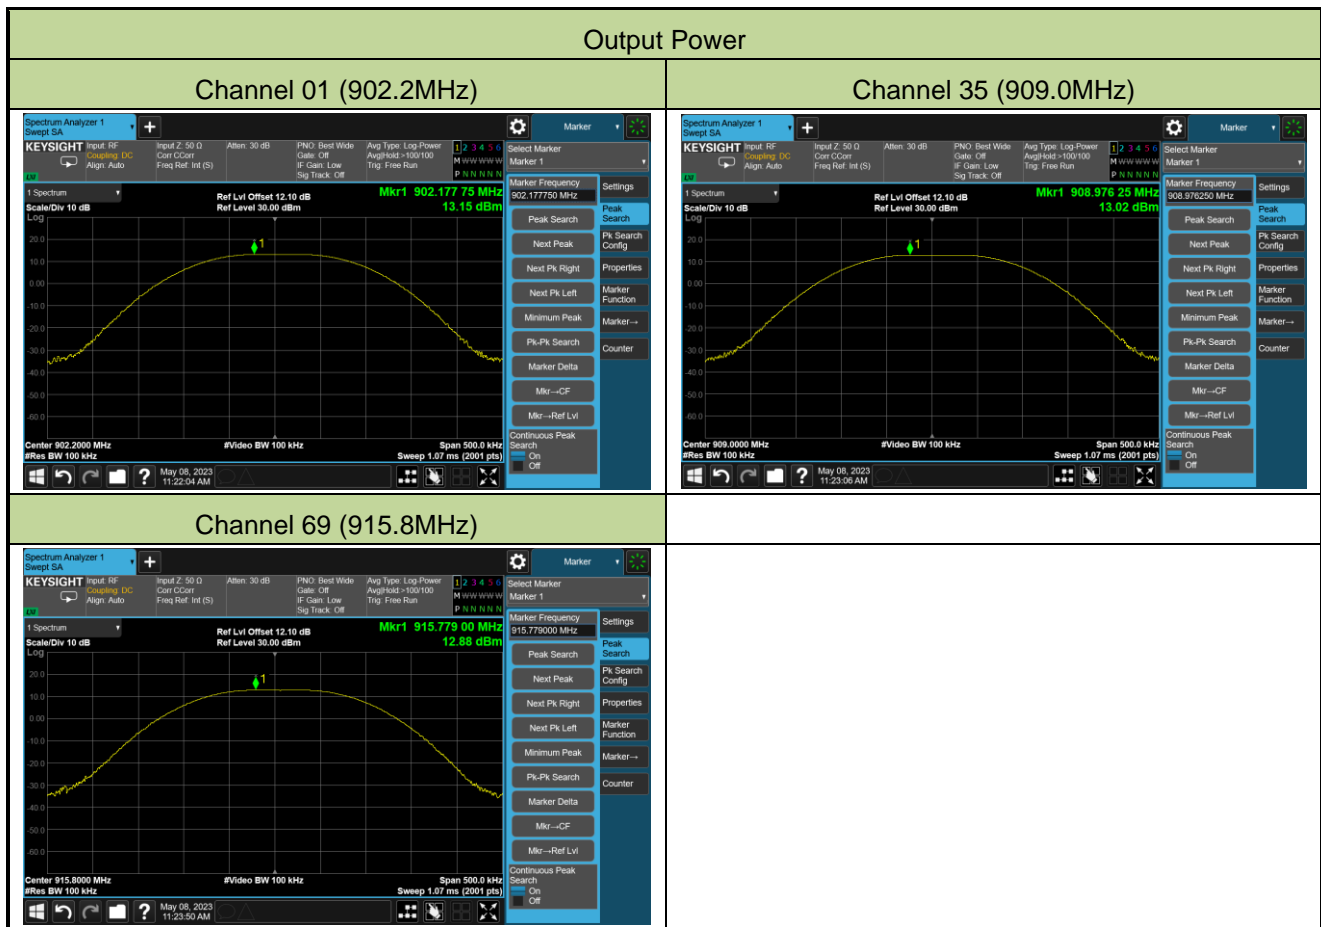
Output Power

| Channel 01 (902.2MHz) | Channel 35 (909.0MHz) |
|---|---|
| Spectrum Analyzer 1 Swept SA + Marker<br>KEYSIGHT Input: RF Coupling: DC Align: Auto Input Z: 50 Ω Corr CCorr Freq Ref: Int (S) Atten: 30 dB PNO: Best Wide Gate: Off IF Gain: Low Sig Track: Off Avg Type: Log-Power Avg\|Hold:>100/100 Trig: Free Run 1 2 3 4 5 6 M WWWWW P NNNNN<br>Select Marker Marker 1<br>1 Spectrum Scale/Div 10 dB Log Ref Lvl Offset 12.10 dB Ref Level 30.00 dBm Mkr1 902.177 75 MHz 13.15 dBm<br>20.0 10.0 0.00 -10.0 -20.0 -30.0 -40.0 -50.0 -60.0 1<br>Center 902.2000 MHz #Res BW 100 kHz #Video BW 100 kHz Span 500.0 kHz Sweep 1.07 ms (2001 pts)<br>Marker Frequency 902.177750 MHz Peak Search Next Peak Next Pk Right Next Pk Left Minimum Peak Pk-Pk Search Marker Delta Mkr→CF Mkr→Ref Lvl Continuous Peak Search On Off<br>Settings Peak Search Pk Search Config Properties Marker Function Marker→ Counter<br>May 08, 2023 11:22:04 AM | Spectrum Analyzer 1 Swept SA + Marker<br>KEYSIGHT Input: RF Coupling: DC Align: Auto Input Z: 50 Ω Corr CCorr Freq Ref: Int (S) Atten: 30 dB PNO: Best Wide Gate: Off IF Gain: Low Sig Track: Off Avg Type: Log-Power Avg\|Hold:>100/100 Trig: Free Run 1 2 3 4 5 6 M WWWWW P NNNNN<br>Select Marker Marker 1<br>1 Spectrum Scale/Div 10 dB Log Ref Lvl Offset 12.10 dB Ref Level 30.00 dBm Mkr1 908.976 25 MHz 13.02 dBm<br>20.0 10.0 0.00 -10.0 -20.0 -30.0 -40.0 -50.0 -60.0 1<br>Center 909.0000 MHz #Res BW 100 kHz #Video BW 100 kHz Span 500.0 kHz Sweep 1.07 ms (2001 pts)<br>Marker Frequency 908.976250 MHz Peak Search Next Peak Next Pk Right Next Pk Left Minimum Peak Pk-Pk Search Marker Delta Mkr→CF Mkr→Ref Lvl Continuous Peak Search On Off<br>Settings Peak Search Pk Search Config Properties Marker Function Marker→ Counter<br>May 08, 2023 11:23:06 AM |
| Channel 69 (915.8MHz) | |
| Spectrum Analyzer 1 Swept SA + Marker<br>KEYSIGHT Input: RF Coupling: DC Align: Auto Input Z: 50 Ω Corr CCorr Freq Ref: Int (S) Atten: 30 dB PNO: Best Wide Gate: Off IF Gain: Low Sig Track: Off Avg Type: Log-Power Avg\|Hold:>100/100 Trig: Free Run 1 2 3 4 5 6 M WWWWW P NNNNN<br>Select Marker Marker 1<br>1 Spectrum Scale/Div 10 dB Log Ref Lvl Offset 12.10 dB Ref Level 30.00 dBm Mkr1 915.779 00 MHz 12.88 dBm<br>20.0 10.0 0.00 -10.0 -20.0 -30.0 -40.0 -50.0 -60.0 1<br>Center 915.8000 MHz #Res BW 100 kHz #Video BW 100 kHz Span 500.0 kHz Sweep 1.07 ms (2001 pts)<br>Marker Frequency 915.779000 MHz Peak Search Next Peak Next Pk Right Next Pk Left Minimum Peak Pk-Pk Search Marker Delta Mkr→CF Mkr→Ref Lvl Continuous Peak Search On Off<br>Settings Peak Search Pk Search Config Properties Marker Function Marker→ Counter<br>May 08, 2023 11:23:50 AM | |